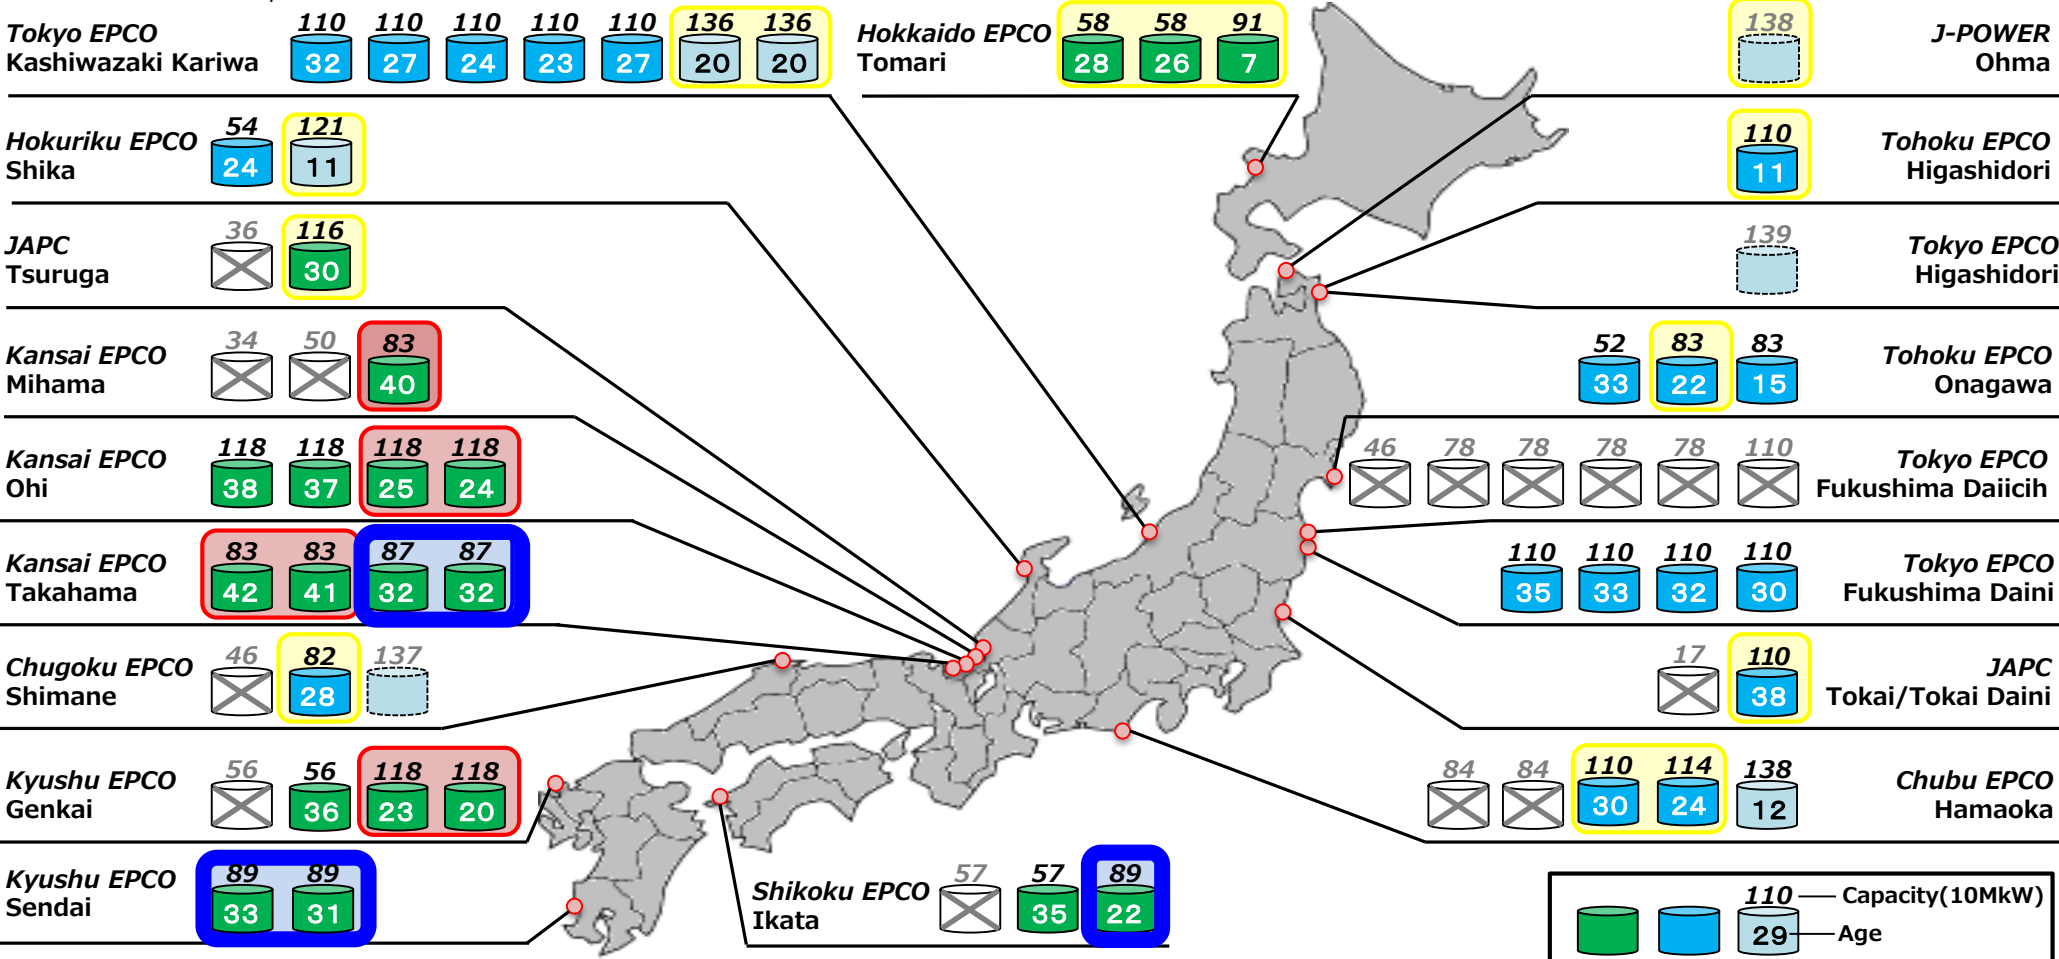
Tokyo EPCO Kashiwazaki Kariwa
110 32 110 27 110 24 110 23 110 27 136 20 136 20

Hokkaido EPCO Tomari
58 28 58 26 91 7

138
J-POWER Ohma

Hokuriku EPCO Shika
54 24 121 11

110 11
Tohoku EPCO Higashidori

JAPC Tsuruga
36 116 30

139
Tokyo EPCO Higashidori

Kansai EPCO Mihama
34 50 83 40

52 33 83 22 83 15
Tohoku EPCO Onagawa

Kansai EPCO Ohi
118 38 118 37 118 25 118 24

46 78 78 78 78 110
Tokyo EPCO Fukushima Daiicih

Kansai EPCO Takahama
83 42 83 41 87 32 87 32

110 35 110 33 110 32 110 30
Tokyo EPCO Fukushima Daini

Chugoku EPCO Shimane
46 82 28 137

17 110 38
JAPC Tokai/Tokai Daini

Kyushu EPCO Genkai
56 56 36 118 23 118 20

84 84 110 30 114 24 138 12
Chubu EPCO Hamaoka

Kyushu EPCO Sendai
89 33 89 31

Shikoku EPCO Ikata
57 57 35 89 22

110 Capacity(10MkW)
29 Age